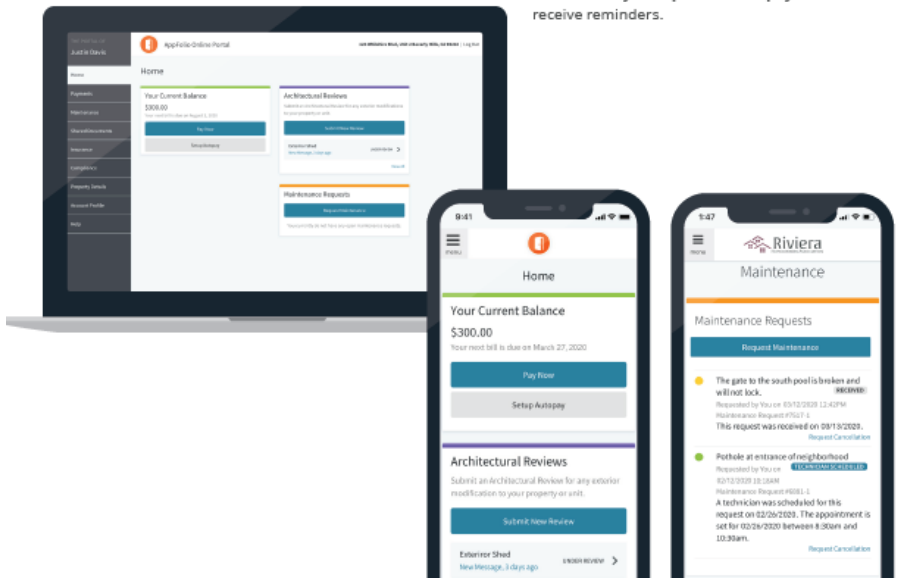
receive reminders.

Justin Davis

AppFolio Online Portal

Log Out

Home

Payments

Maintenance

Shared Documents

Insurance

Compliance

Property Details

Account Profile

Help

Home

Your Current Balance

$300.00

Pay Now

Setup Autopay

Architectural Reviews

Submit New Review

Exterior Shed

New Message, 3 days ago

Maintenance Requests

Request Maintenance

9:41

Menu

Home

Your Current Balance

$300.00

Your next bill is due on March 27, 2020

Pay Now

Setup Autopay

Architectural Reviews

Submit an Architectural Review for any exterior modification to your property or unit.

Submit New Review

Exterior Shed

New Message, 3 days ago

UNDER REVIEW

1:47

Menu

Riviera

Maintenance

Maintenance Requests

Request Maintenance

The gate to the south pool is broken and will not lock.

RECEIVED

Requested by You on 03/12/2020 12:42PM

Maintenance Request #7517-1

This request was received on 03/13/2020.

Request Cancellation

Pothole at entrance of neighborhood

Requested by You on

TECHNICIAN SCHEDULED

02/12/2020 10:18AM

Maintenance Request #6081-1

A technician was scheduled for this request on 02/26/2020. The appointment is set for 02/26/2020 between 8:30am and 10:30am.

Request Cancellation